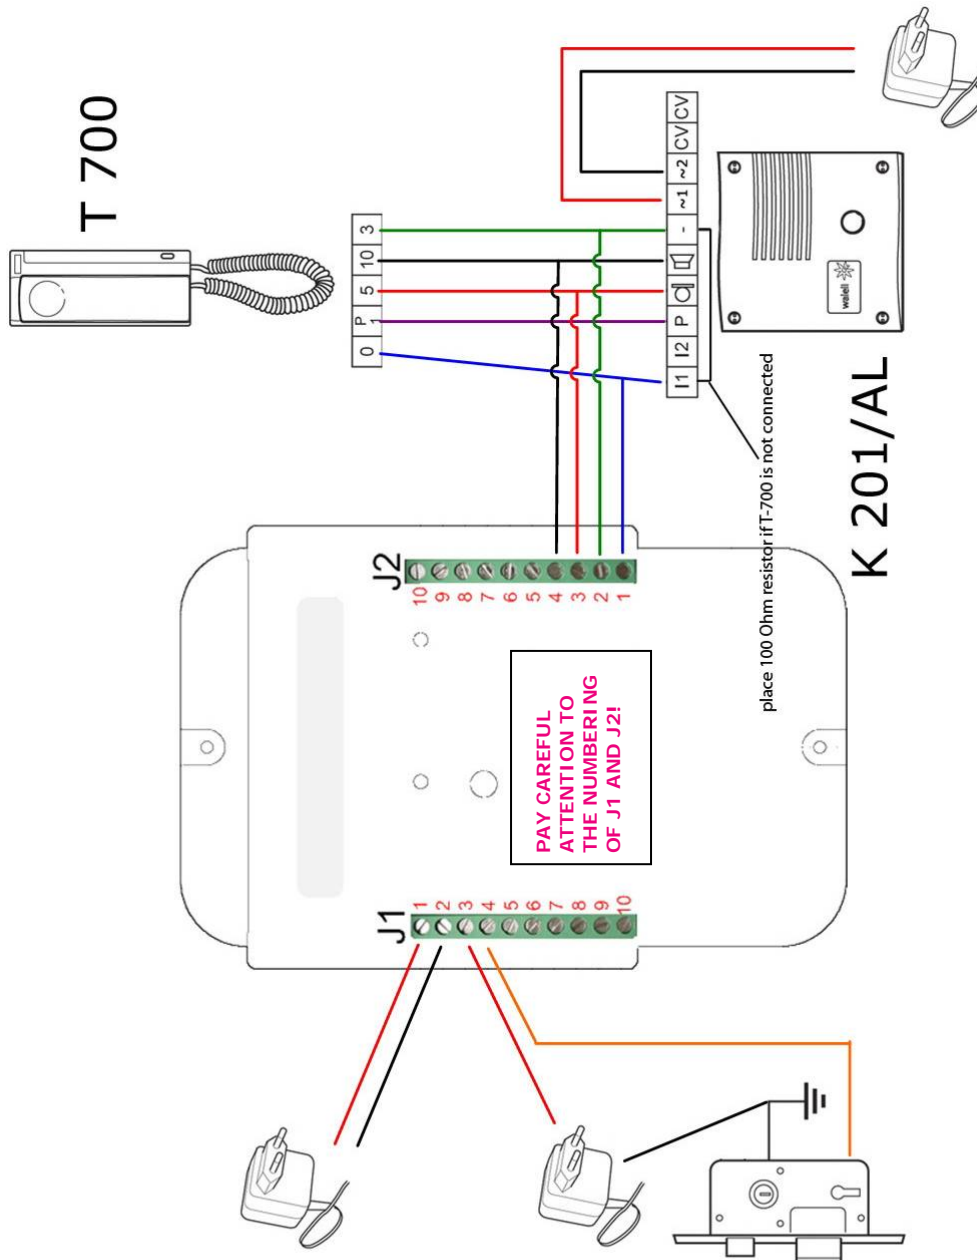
T 700

3
10
5
P 1
0

CV
CV
~2
~1
-
P
I2
I1

walell

K 201/AL

place 100 Ohm resistor if T-700 is not connected

J2
10
9
8
7
6
5
4
3
2
1

PAY CAREFUL ATTENTION TO THE NUMBERING OF J1 AND J2!

J1
1
2
3
4
5
6
7
8
9
10